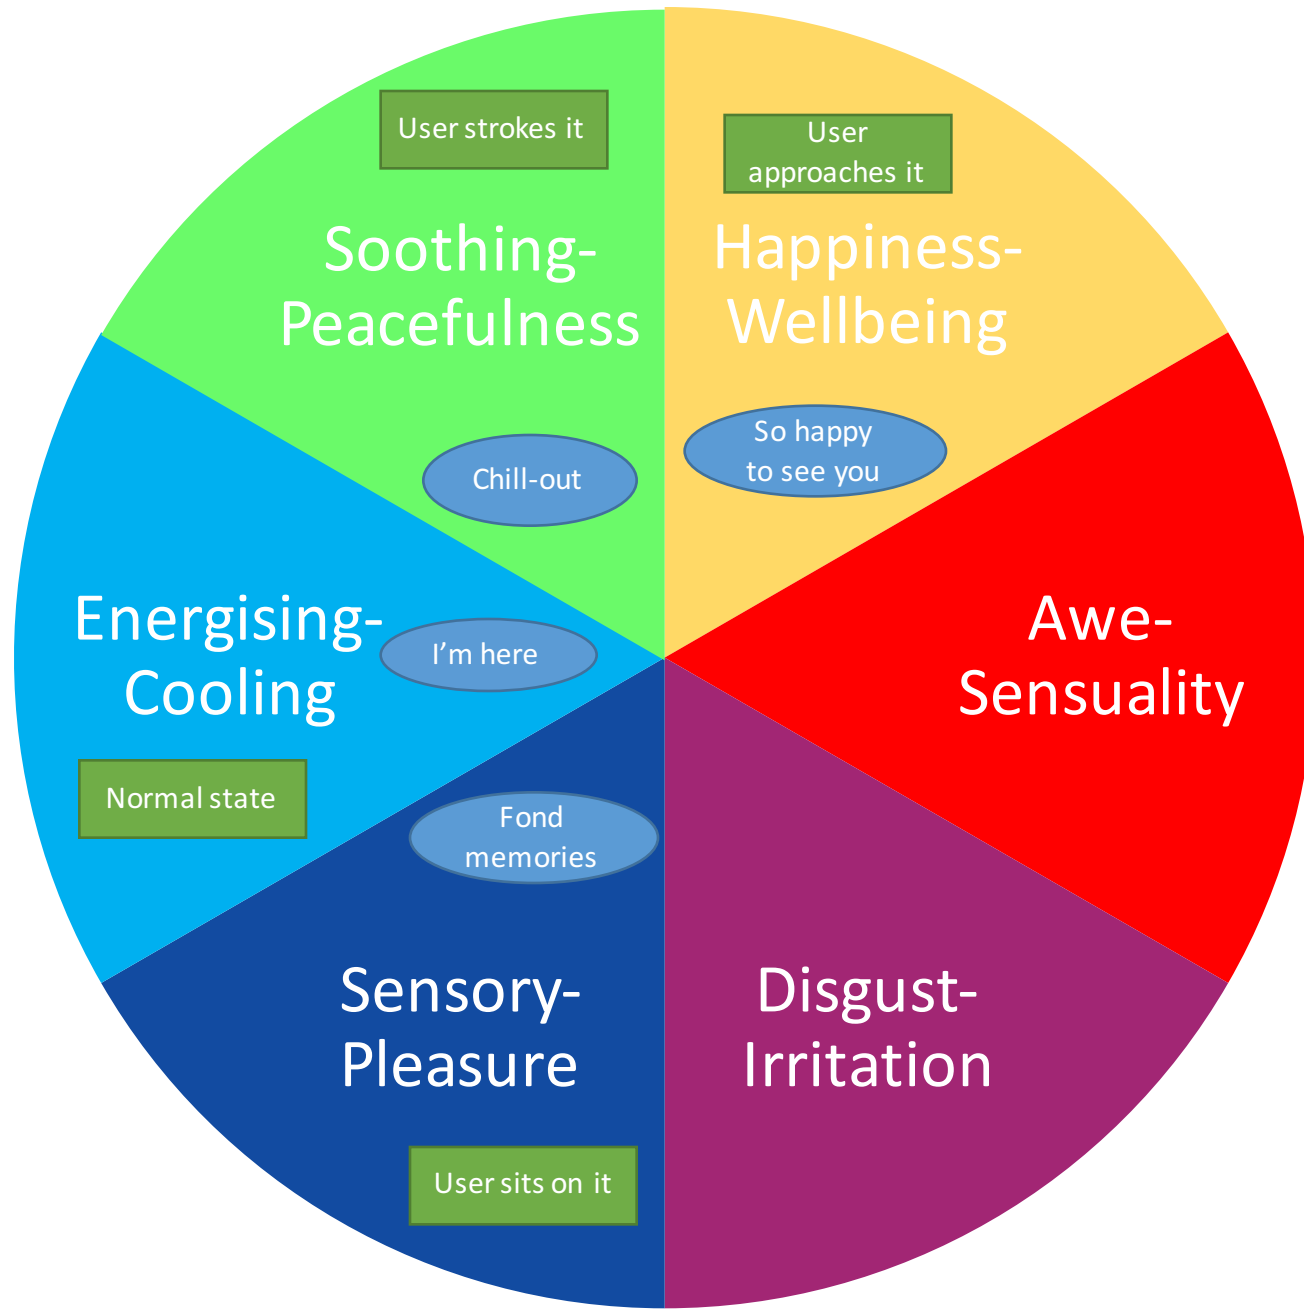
User strokes it

Soothing-Peacefulness

User approaches it

Happiness-Wellbeing

So happy to see you

Chill-out

Awe-Sensuality

Energising-Cooling

I'm here

Normal state

Fond memories

Sensory-Pleasure

Disgust-Irritation

User sits on it